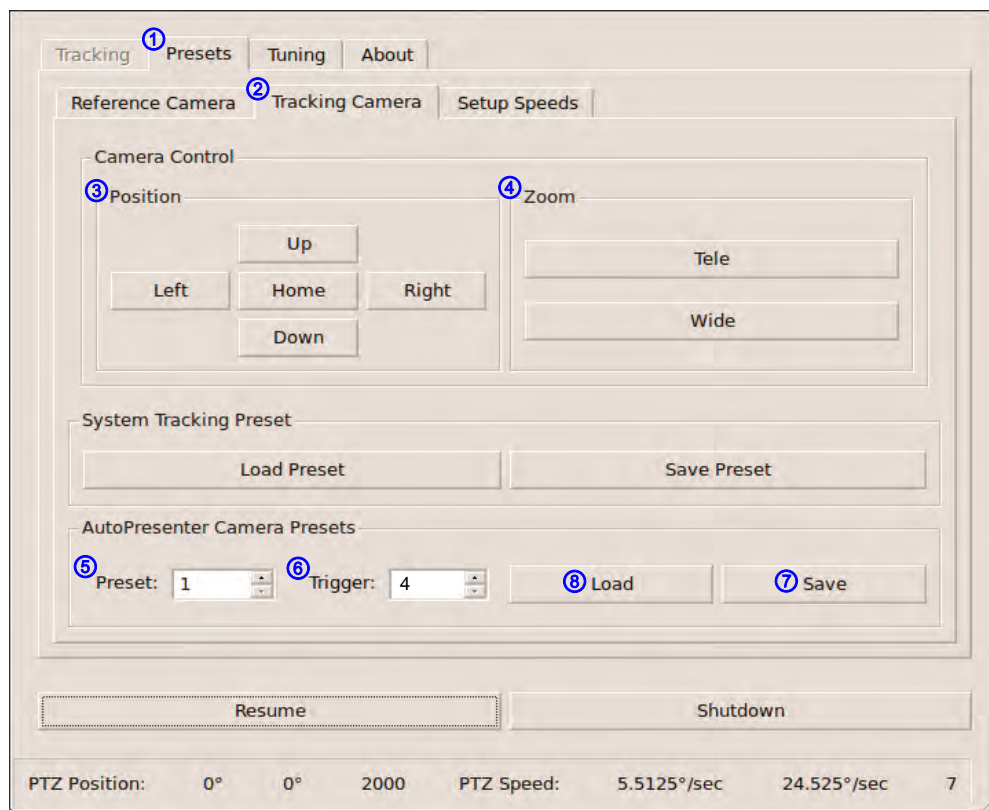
Tracking ① Presets Tuning About

Reference Camera ② Tracking Camera Setup Speeds

Camera Control

③ Position

Up

Left Home Right

Down

④ Zoom

Tele

Wide

System Tracking Preset

Load Preset

Save Preset

AutoPresenter Camera Presets

⑤ Preset: 1 ⑥ Trigger: 4 ⑧ Load ⑦ Save

Resume

Shutdown

PTZ Position: 0° 0° 2000 PTZ Speed: 5.5125°/sec 24.525°/sec 7